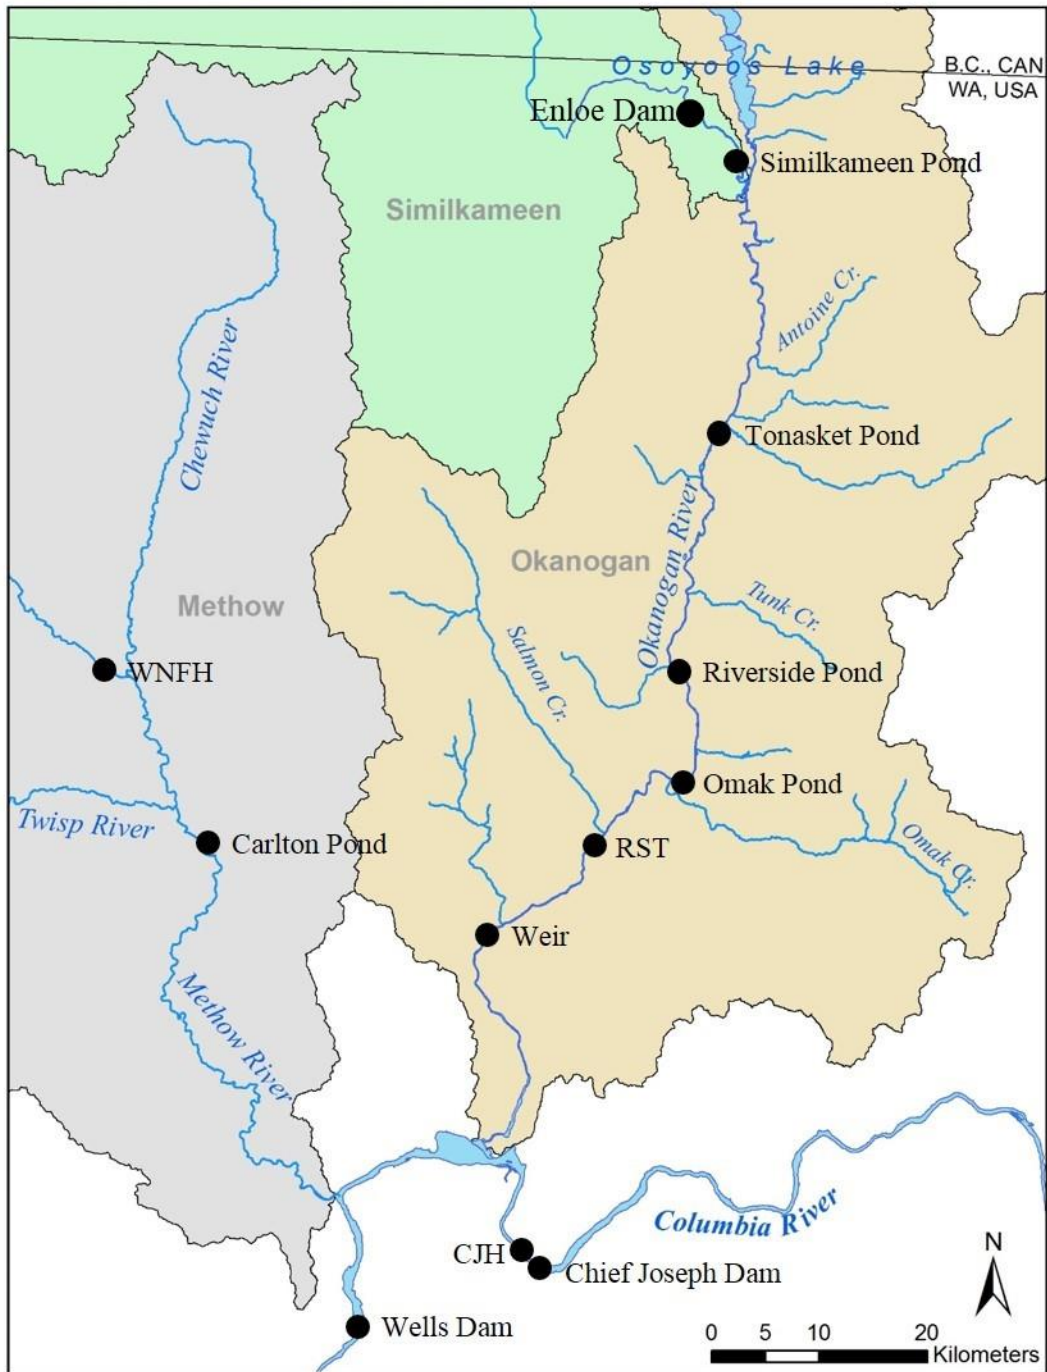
Osoyoos Lake
B.C., CAN
WA, USA
Enloe Dam
Similkameen Pond
Similkameen
Antoine Cr.
Chewuch River
Tonasket Pond
Okanogan
Okanogan River
Methow
Tunk Cr.
Salmon Cr.
WNFH
Riverside Pond
Omak Pond
Twisp River
Carlton Pond
RST
Omak Cr.
Weir
Methow River
Columbia River
CJH
Chief Joseph Dam
N
Wells Dam
0 5 10 20
Kilometers